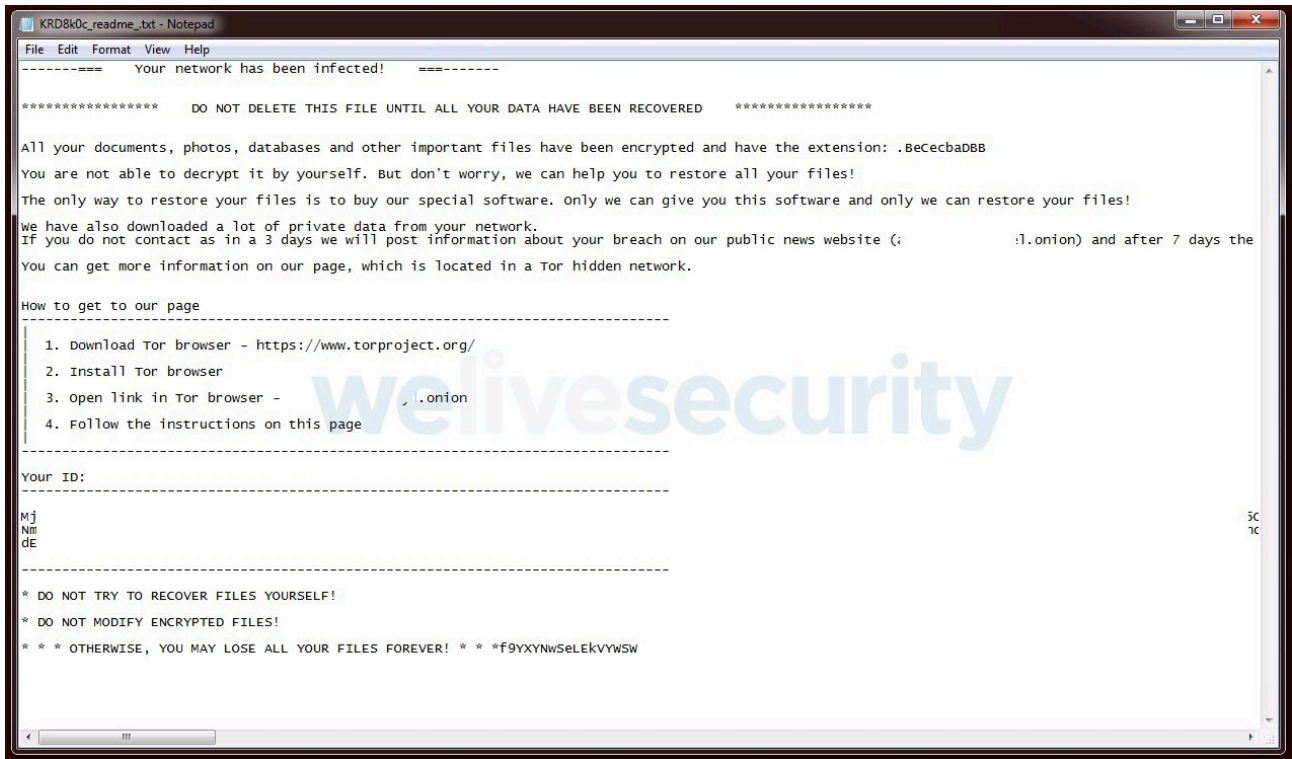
KRD8k0c_readme_.txt - Notepad

File Edit Format View Help

-------=== Your network has been infected! ===-------

***************** DO NOT DELETE THIS FILE UNTIL ALL YOUR DATA HAVE BEEN RECOVERED *****************

All your documents, photos, databases and other important files have been encrypted and have the extension: .BeCecbaDBB

You are not able to decrypt it by yourself. But don't worry, we can help you to restore all your files!

The only way to restore your files is to buy our special software. Only we can give you this software and only we can restore your files!

We have also downloaded a lot of private data from your network.
If you do not contact as in a 3 days we will post information about your breach on our public news website ([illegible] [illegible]l.onion) and after 7 days the

You can get more information on our page, which is located in a Tor hidden network.

How to get to our page
-----------------------------------------------------------------------------

1. Download Tor browser - https://www.torproject.org/

2. Install Tor browser

3. Open link in Tor browser - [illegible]l.onion

4. Follow the instructions on this page

-----------------------------------------------------------------------------

Your ID:
-----------------------------------------------------------------------------

Mj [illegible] 5C
Nm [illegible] 1C
dE

-----------------------------------------------------------------------------

* DO NOT TRY TO RECOVER FILES YOURSELF!

* DO NOT MODIFY ENCRYPTED FILES!

* * * OTHERWISE, YOU MAY LOSE ALL YOUR FILES FOREVER! * * *f9YXYNwSeLEkVYWSW

welivesecurity